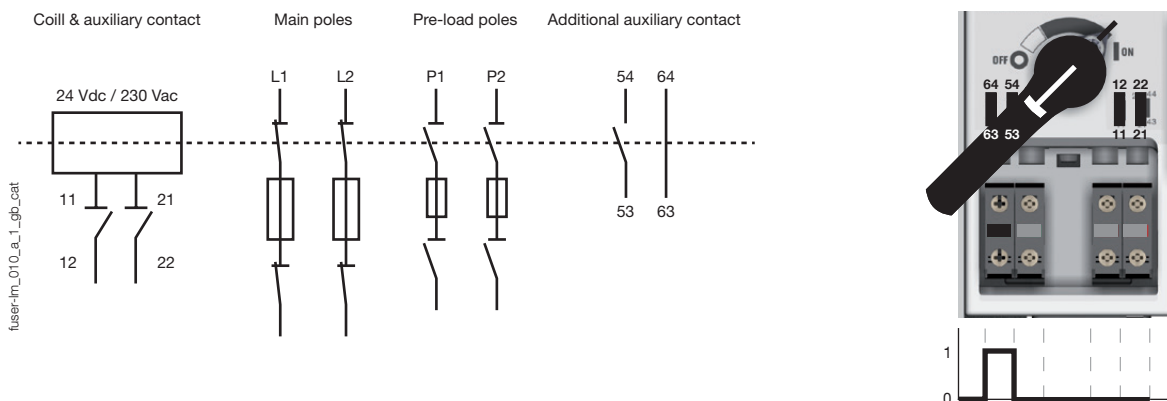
Coill & auxiliary contact

Main poles

Pre-load poles

Additional auxiliary contact

24 Vdc / 230 Vac

L1 L2 P1 P2 54 64

11 21

12 22

53 63

fuser-lm_010_a_1_gb_cat

OFF ON

64 54 12 22

63 53 11 21

44

43

1

0